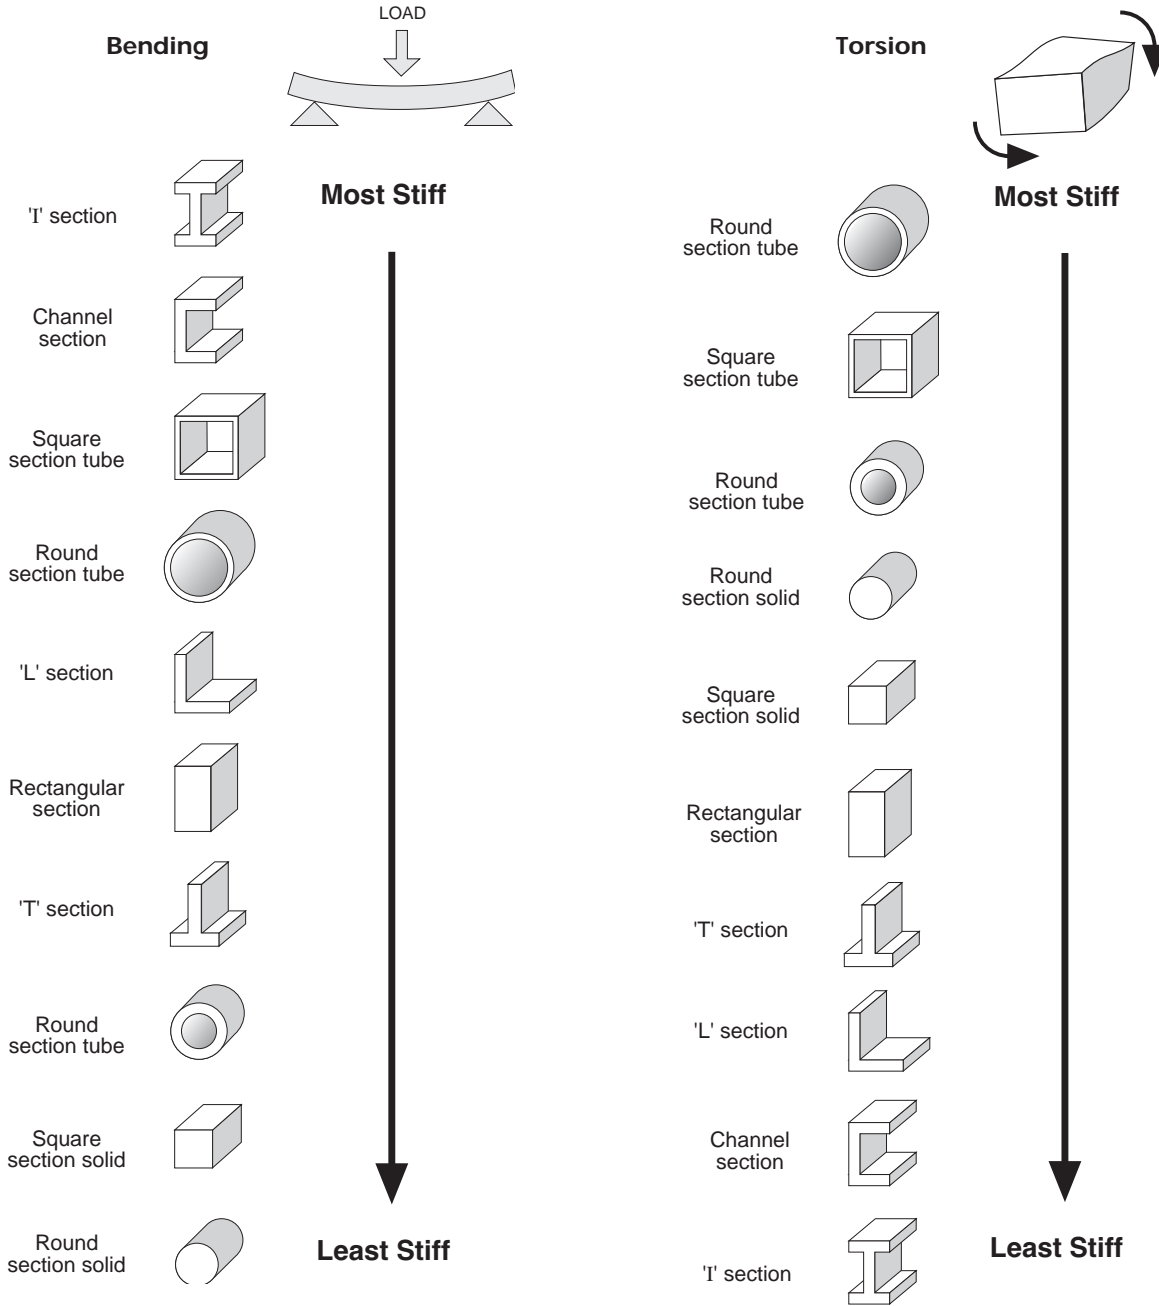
Bending

LOAD

Most Stiff

'I' section

Channel section

Square section tube

Round section tube

'L' section

Rectangular section

'T' section

Round section tube

Square section solid

Round section solid

Least Stiff

Torsion

Most Stiff

Round section tube

Square section tube

Round section tube

Round section solid

Square section solid

Rectangular section

'T' section

'L' section

Channel section

'I' section

Least Stiff